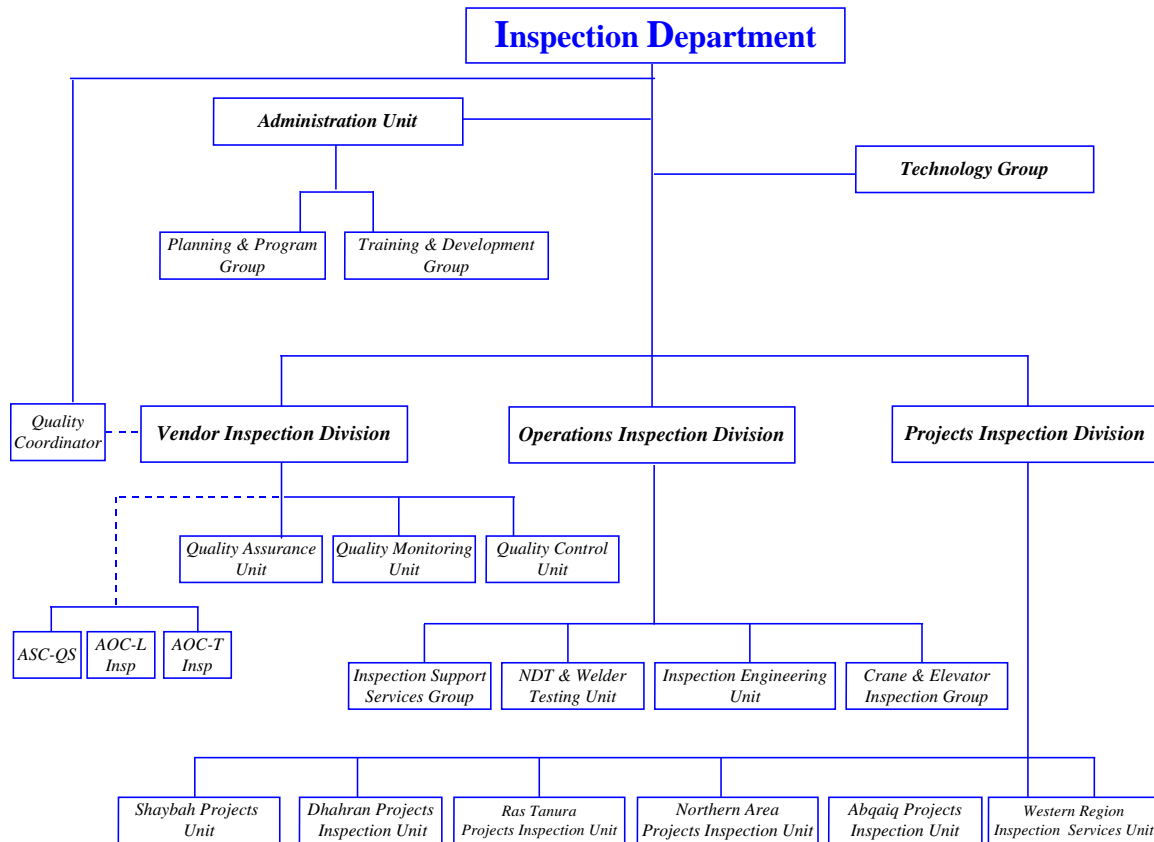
Inspection Department

Administration Unit

Technology Group

Planning & Program Group

Training & Development Group

Quality Coordinator

Vendor Inspection Division

Operations Inspection Division

Projects Inspection Division

Quality Assurance Unit

Quality Monitoring Unit

Quality Control Unit

ASC-QS

AOC-L Insp

AOC-T Insp

Inspection Support Services Group

NDT & Welder Testing Unit

Inspection Engineering Unit

Crane & Elevator Inspection Group

Shaybah Projects Unit

Dhahran Projects Inspection Unit

Ras Tanura Projects Inspection Unit

Northern Area Projects Inspection Unit

Abqaiq Projects Inspection Unit

Western Region Inspection Services Unit